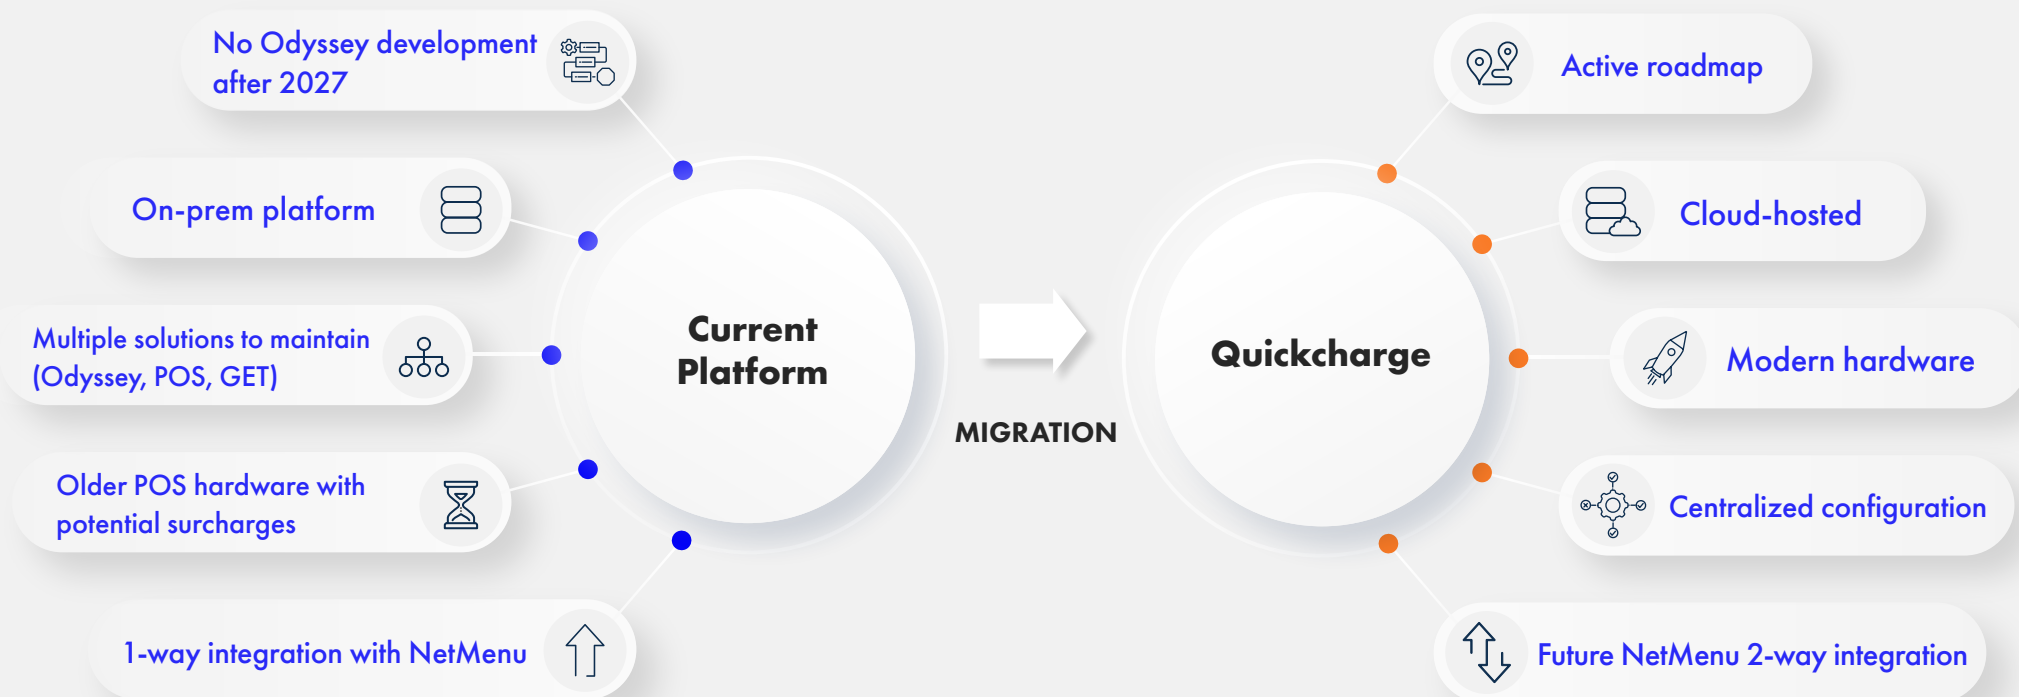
No Odyssey development after 2027

On-prem platform

Multiple solutions to maintain (Odyssey, POS, GET)

Older POS hardware with potential surcharges

1-way integration with NetMenu

Current Platform

MIGRATION

Quickcharge

Active roadmap

Cloud-hosted

Modern hardware

Centralized configuration

Future NetMenu 2-way integration